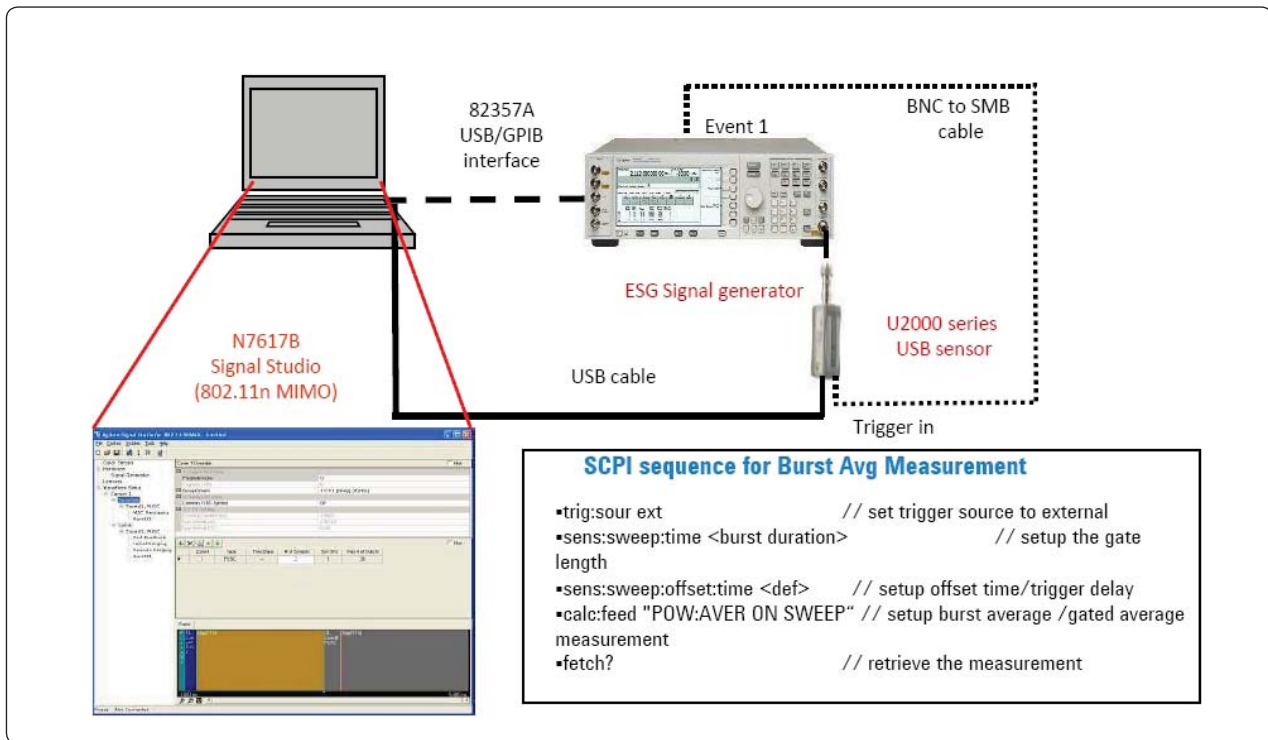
82357A
USB/GPIB
interface

Event 1

BNC to SMB
cable

ESG Signal generator

U2000 series
USB sensor

N7617B
Signal Studio
(802.11n MIMO)

USB cable

Trigger in

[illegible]

SCPI sequence for Burst Avg Measurement

▪trig:sour ext // set trigger source to external
▪sens:sweep:time <burst duration> // setup the gate length
▪sens:sweep:offset:time <def> // setup offset time/trigger delay
▪calc:feed "POW:AVER ON SWEEP" // setup burst average /gated average measurement
▪fetch? // retrieve the measurement